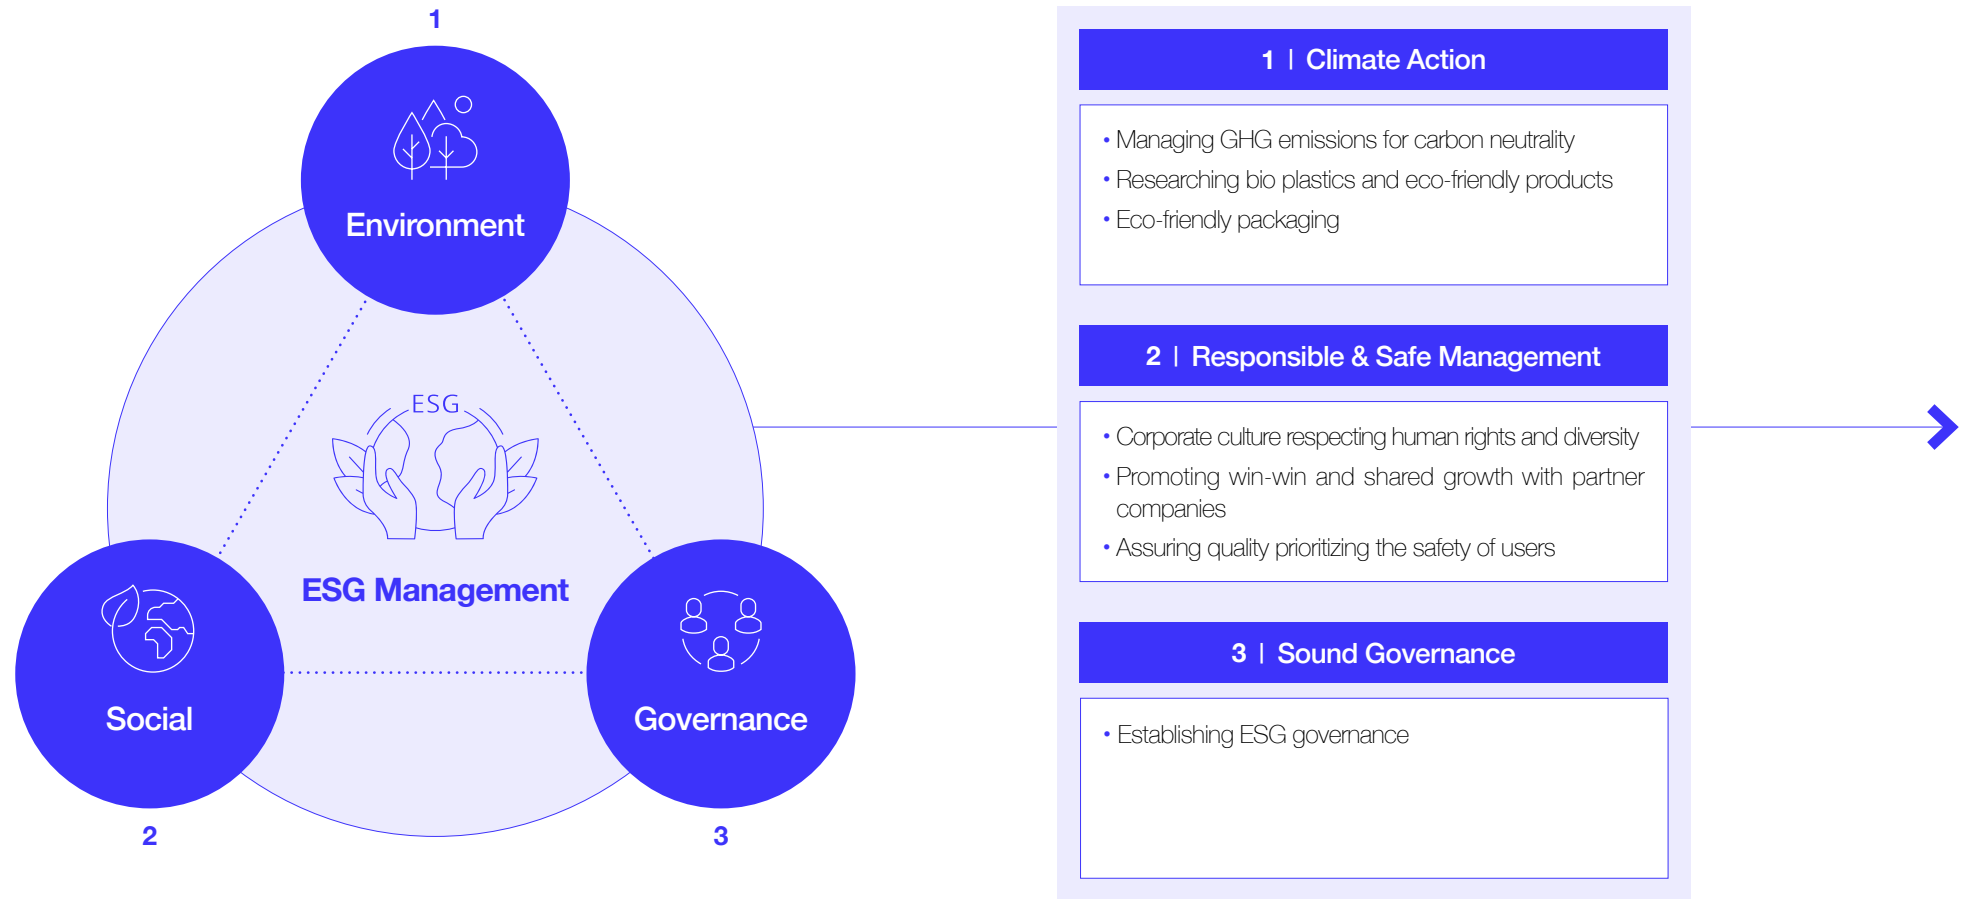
1

Environment

ESG

ESG Management

Social

Governance

2

3

1 | Climate Action

• Managing GHG emissions for carbon neutrality
• Researching bio plastics and eco-friendly products
• Eco-friendly packaging

2 | Responsible & Safe Management

• Corporate culture respecting human rights and diversity
• Promoting win-win and shared growth with partner companies
• Assuring quality prioritizing the safety of users

3 | Sound Governance

• Establishing ESG governance